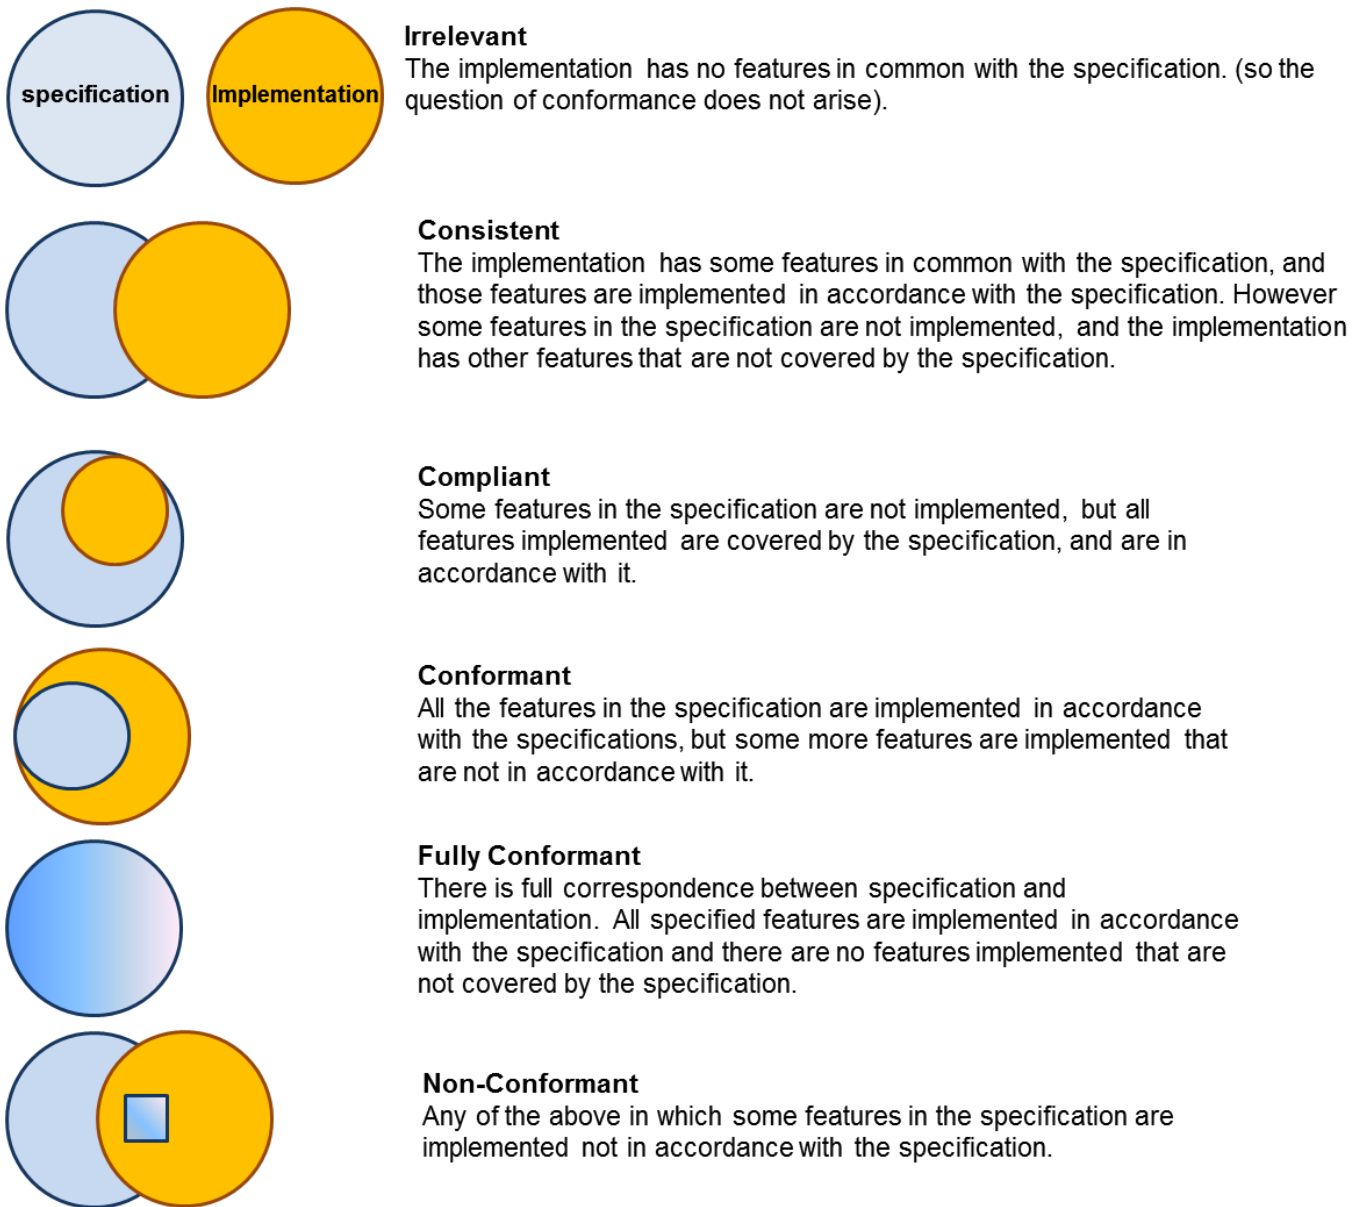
specification

Implementation

Irrelevant
The implementation has no features in common with the specification. (so the question of conformance does not arise).

Consistent
The implementation has some features in common with the specification, and those features are implemented in accordance with the specification. However some features in the specification are not implemented, and the implementation has other features that are not covered by the specification.

Compliant
Some features in the specification are not implemented, but all features implemented are covered by the specification, and are in accordance with it.

Conformant
All the features in the specification are implemented in accordance with the specifications, but some more features are implemented that are not in accordance with it.

Fully Conformant
There is full correspondence between specification and implementation. All specified features are implemented in accordance with the specification and there are no features implemented that are not covered by the specification.

Non-Conformant
Any of the above in which some features in the specification are implemented not in accordance with the specification.